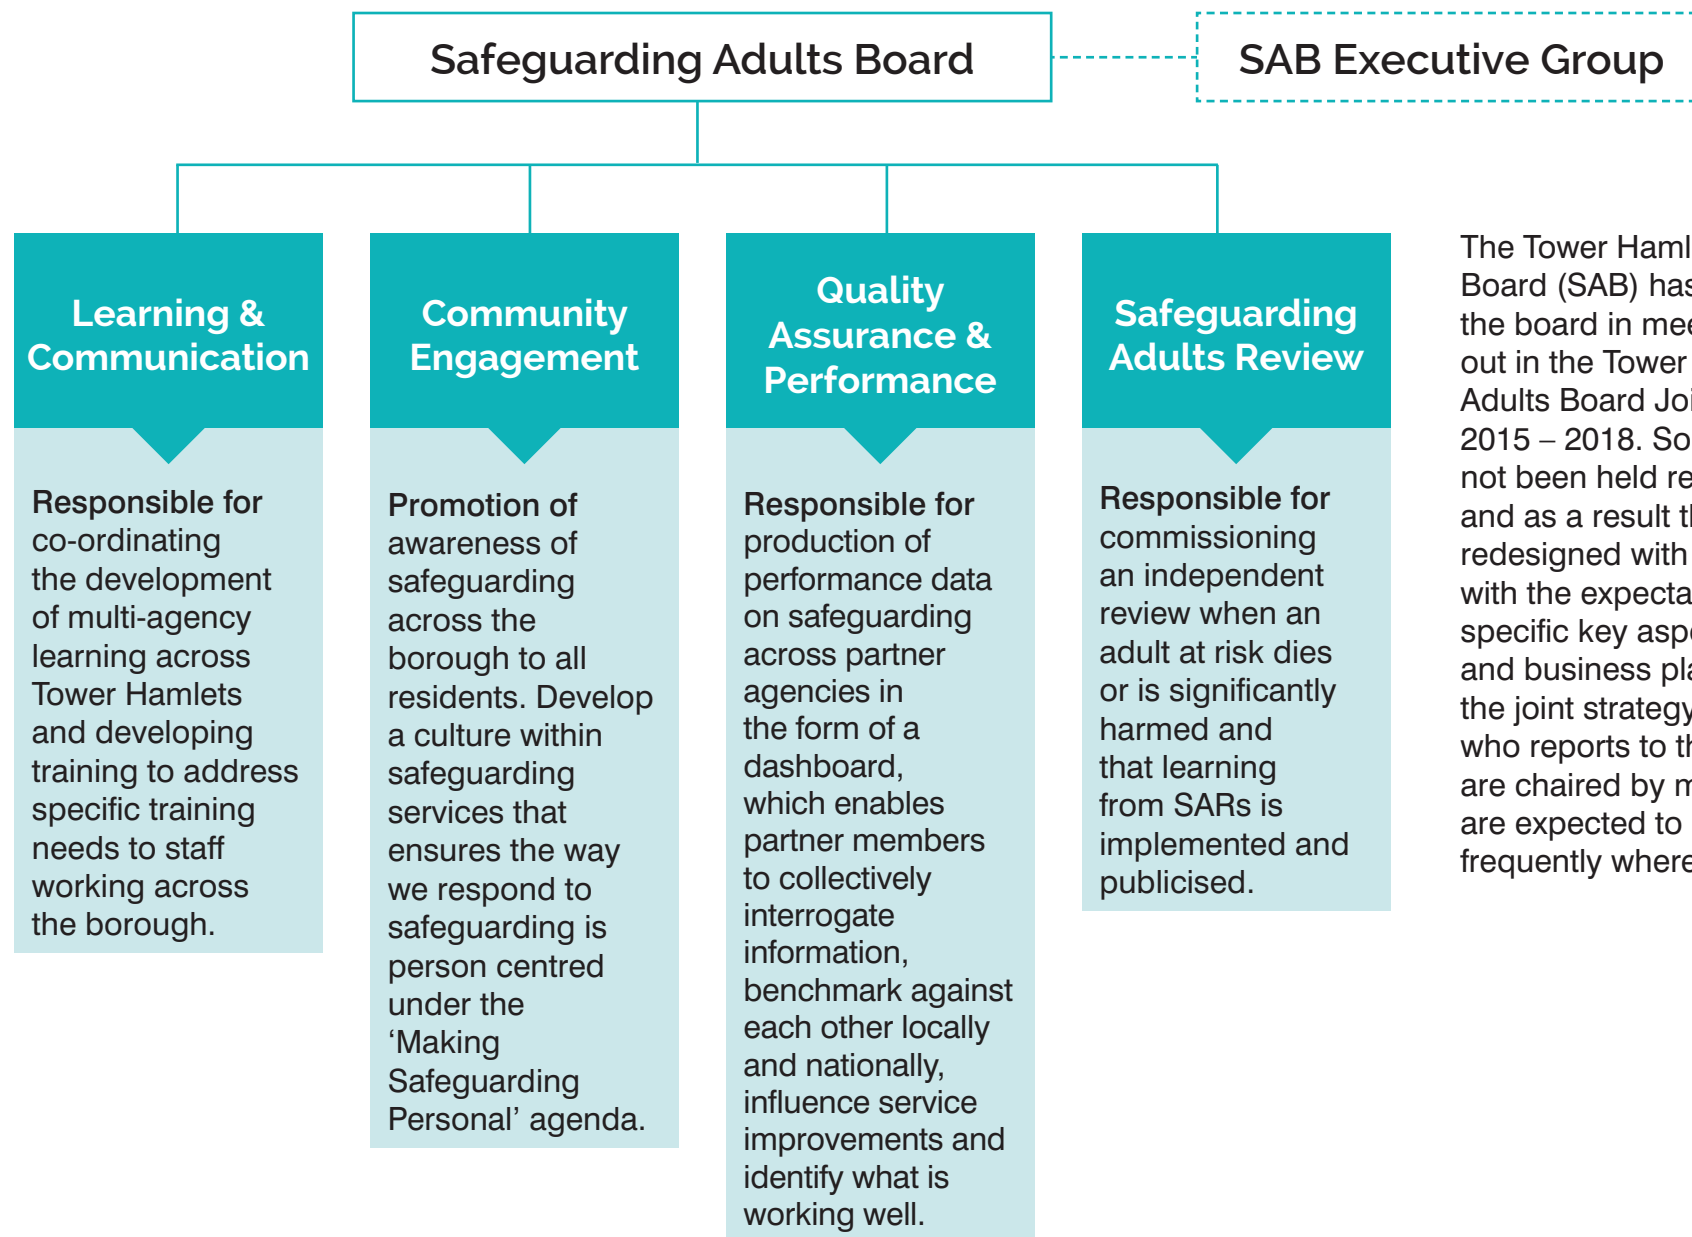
Safeguarding Adults Board

SAB Executive Group

Learning & Communication

**Responsible for** co-ordinating the development of multi-agency learning across Tower Hamlets and developing training to address specific training needs to staff working across the borough.

Community Engagement

**Promotion of** awareness of safeguarding across the borough to all residents. Develop a culture within safeguarding services that ensures the way we respond to safeguarding is person centred under the 'Making Safeguarding Personal' agenda.

Quality Assurance & Performance

**Responsible for** production of performance data on safeguarding across partner agencies in the form of a dashboard, which enables partner members to collectively interrogate information, benchmark against each other locally and nationally, influence service improvements and identify what is working well.

Safeguarding Adults Review

**Responsible for** commissioning an independent review when an adult at risk dies or is significantly harmed and that learning from SARs is implemented and publicised.

The Tower Haml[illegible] Board (SAB) has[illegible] the board in mee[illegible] out in the Tower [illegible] Adults Board Joi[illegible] 2015 – 2018. So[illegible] not been held re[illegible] and as a result t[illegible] redesigned with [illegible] with the expecta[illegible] specific key asp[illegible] and business pl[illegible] the joint strategy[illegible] who reports to t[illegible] are chaired by m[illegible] are expected to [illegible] frequently where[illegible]